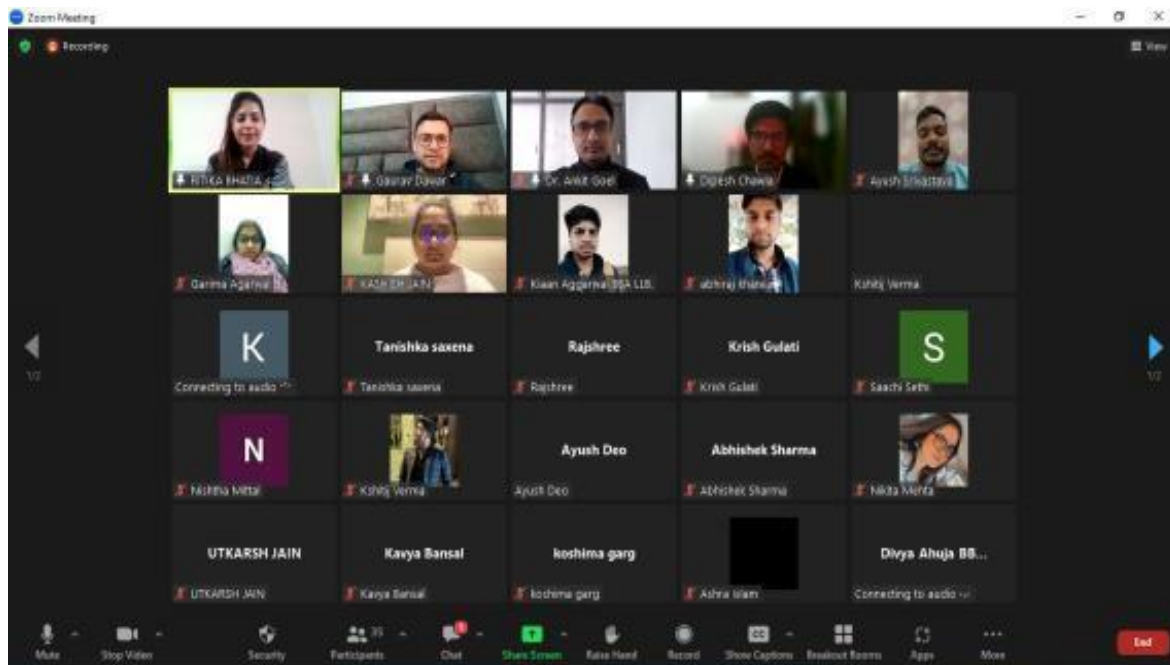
Zoom Meeting

Recording

View

RITIKA BHATIA

Gaurav Davar

Dr. Ankit Goel

Digesh Chawla

Ayush Srivastava

Garima Agarwal

KASHISH JAIN

Kiaan Aggarwal BBA LLB.

abhiraj thakur

Kshitij Verma

K

Connecting to audio

Tanishka saxena

Tanishka saxena

Rajshree

Rajshree

Krish Gulati

Krish Gulati

S

Saachi Sethi

1/2

1/2

N

Nishtha Mittal

Kshitij Verma

Ayush Deo

Ayush Deo

Abhishek Sharma

Abhishek Sharma

Nikita Mehta

UTKARSH JAIN

UTKARSH JAIN

Kavya Bansal

Kavya Bansal

koshima garg

koshima garg

Ashna Islam

Divya Ahuja BB...

Connecting to audio

Mute

Stop Video

Security

Participants

Chat

Share Screen

Raise Hand

Record

Show Captions

Breakout Rooms

Apps

More

End